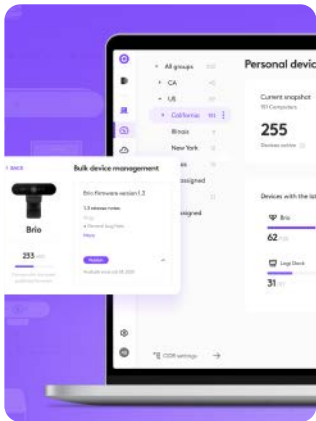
All groups
CA
US
California
Illinois
New York
Personal devic
Current snapshot
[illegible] Computers
255
Devices online
Devices with the lat
Brio
62
Logi Dock
31
< BACK
Bulk device management
Brio
253
Brio Firmware version 1.2
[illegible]
More
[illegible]
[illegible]
ssigned
ssigned
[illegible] settings